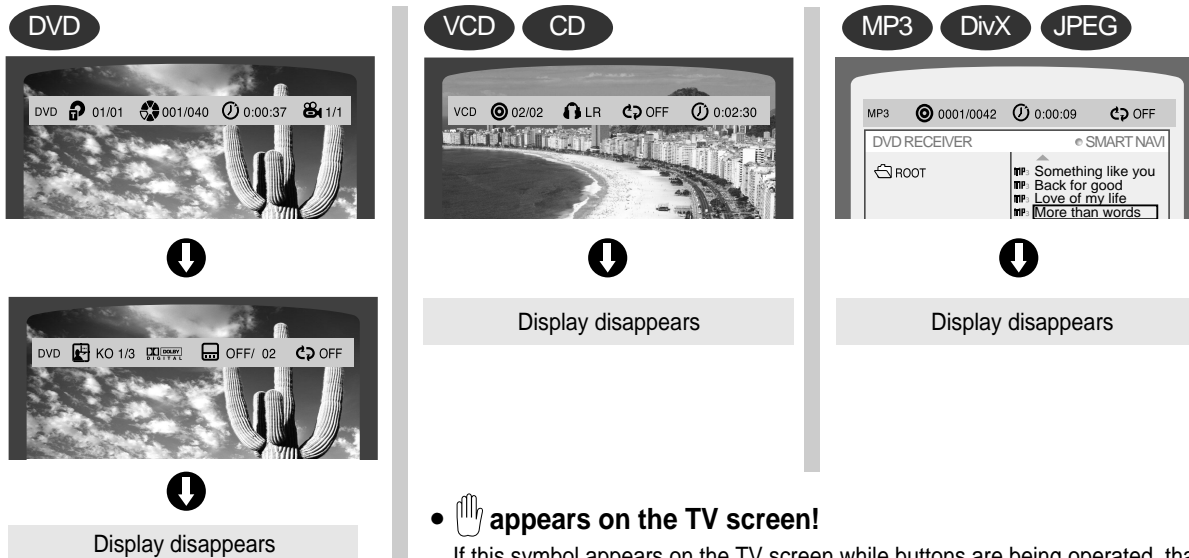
DVD

DVD 01/01 001/040 0:00:37 1/1

DVD KO 1/3 OFF/ 02 OFF

Display disappears

VCD CD

VCD 02/02 LR OFF 0:02:30

Display disappears

MP3 DivX JPEG

MP3 0001/0042 0:00:09 OFF

DVD RECEIVER SMART NAVI

ROOT

Something like you
Back for good
Love of my life
More than words

Display disappears

• appears on the TV screen!

If this symbol appears on the TV screen while buttons are being operated, tha